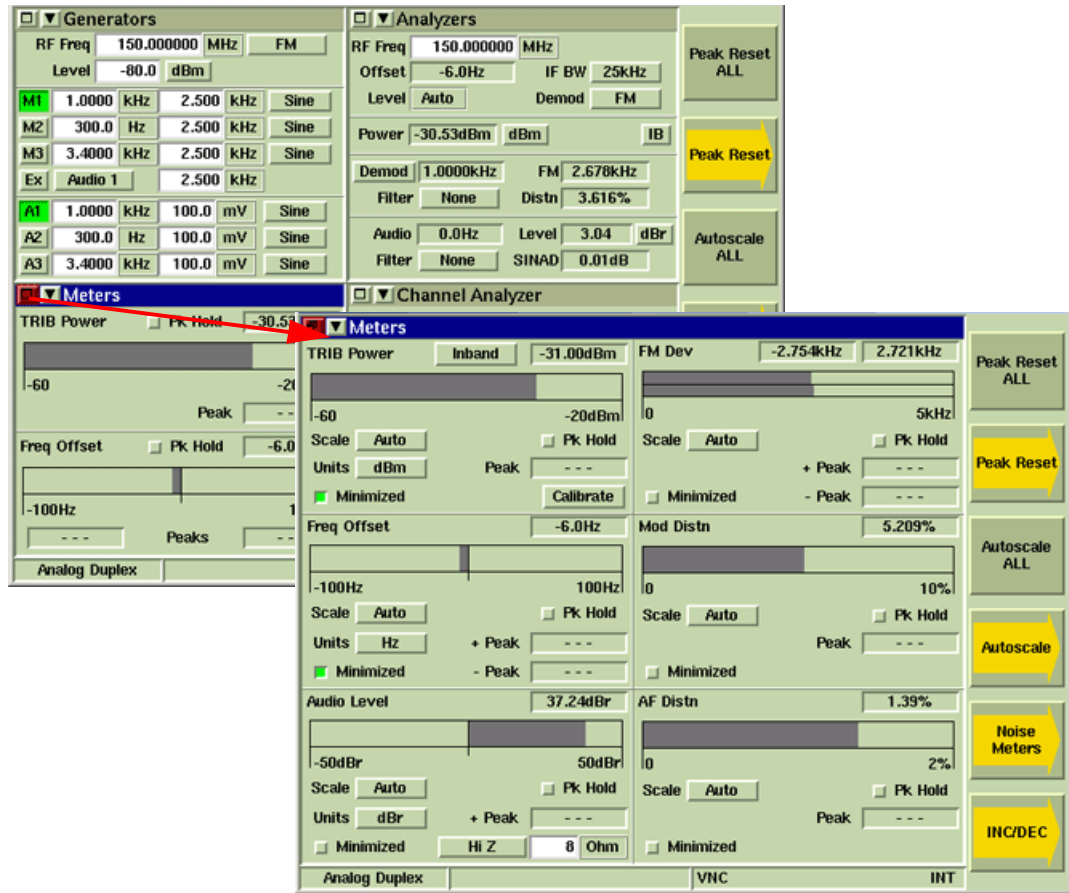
Generators
RF Freq 150.000000 MHz FM
Level -80.0 dBm

| M1 | 1.0000 | kHz | 2.500 | kHz | Sine |
|---|---|---|---|---|---|
| M2 | 300.0 | Hz | 2.500 | kHz | Sine |
| M3 | 3.4000 | kHz | 2.500 | kHz | Sine |
| Ex | Audio 1 | | 2.500 | kHz | |
| A1 | 1.0000 | kHz | 100.0 | mV | Sine |
| A2 | 300.0 | Hz | 100.0 | mV | Sine |
| A3 | 3.4000 | kHz | 100.0 | mV | Sine |

Analyzers
RF Freq 150.000000 MHz
Offset -6.0Hz IF BW 25kHz
Level Auto Demod FM
Power -30.53dBm dBm IB
Demod 1.0000kHz FM 2.678kHz
Filter None Distn 3.616%
Audio 0.0Hz Level 3.04 dBr
Filter None SINAD 0.01dB

Peak Reset ALL
Peak Reset
Autoscale ALL

Meters
TRIB Power Pk Hold -30.5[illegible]
-60 -2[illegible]
Peak - -
Freq Offset Pk Hold -6.0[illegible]
-100Hz 1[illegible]
- - - Peaks - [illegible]
Analog Duplex

Channel Analyzer

Meters
TRIB Power Inband -31.00dBm
-60 -20dBm
Scale Auto Pk Hold
Units dBm Peak - - -
Minimized Calibrate
FM Dev -2.754kHz 2.721kHz
0 5kHz
Scale Auto Pk Hold
+ Peak - - -
Minimized - Peak - - -
Freq Offset -6.0Hz
-100Hz 100Hz
Scale Auto Pk Hold
Units Hz + Peak - - -
Minimized - Peak - - -
Mod Distn 5.209%
0 10%
Scale Auto Pk Hold
Peak - - -
Minimized
Audio Level 37.24dBr
-50dBr 50dBr
Scale Auto Pk Hold
Units dBr + Peak - - -
Minimized Hi Z 8 Ohm
AF Distn 1.39%
0 2%
Scale Auto Pk Hold
Peak - - -
Minimized
Analog Duplex VNC INT

Peak Reset ALL
Peak Reset
Autoscale ALL
Autoscale
Noise Meters
INC/DEC